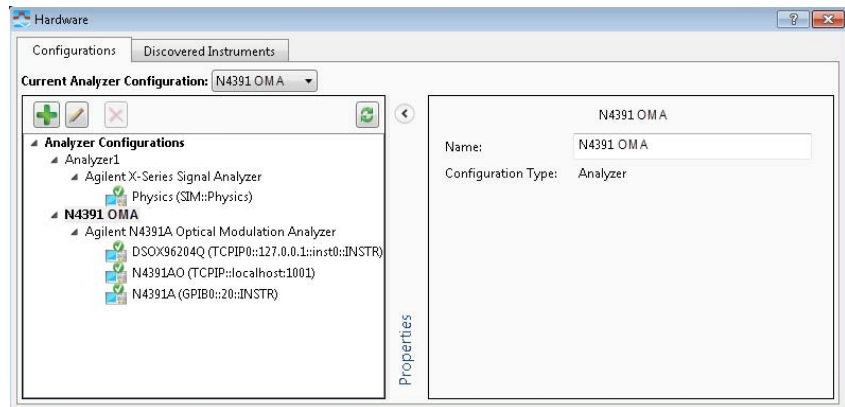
Hardware

Configurations | Discovered Instruments

Current Analyzer Configuration: N4391 OMA

Analyzer Configurations
Analyzer1
Agilent X-Series Signal Analyzer
Physics (SIM::Physics)
N4391 OMA
Agilent N4391A Optical Modulation Analyzer
DSOX96204Q (TCPIP0::127.0.0.1::inst0::INSTR)
N4391AO (TCPIP::localhost:1001)
N4391A (GPIB0::20::INSTR)

Properties

N4391 OMA

Name: N4391 OMA

Configuration Type: Analyzer